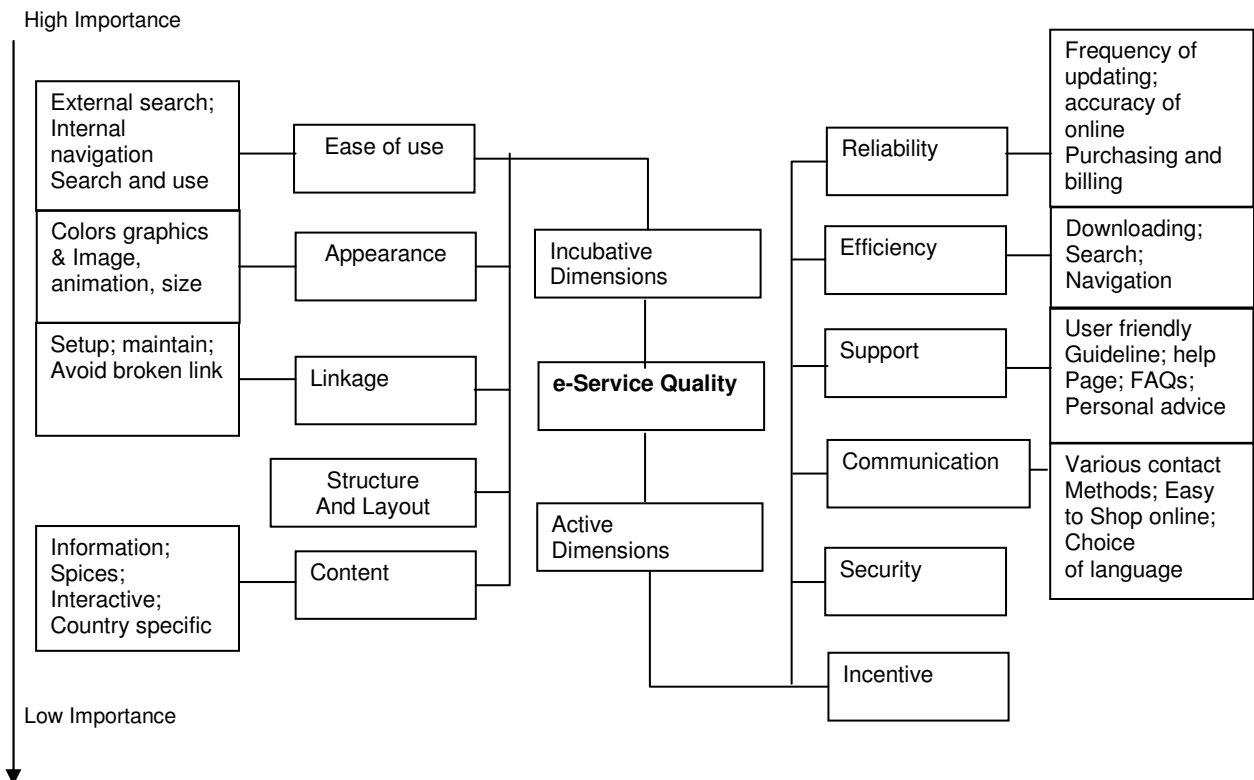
High Importance

External search; Internal navigation Search and use

Ease of use

Colors graphics & Image, animation, size

Appearance

Setup; maintain; Avoid broken link

Linkage

Structure And Layout

Information; Spices; Interactive; Country specific

Content

Incubative Dimensions

e-Service Quality

Active Dimensions

Reliability

Frequency of updating; accuracy of online Purchasing and billing

Efficiency

Downloading; Search; Navigation

Support

User friendly Guideline; help Page; FAQs; Personal advice

Communication

Various contact Methods; Easy to Shop online; Choice of language

Security

Incentive

Low Importance